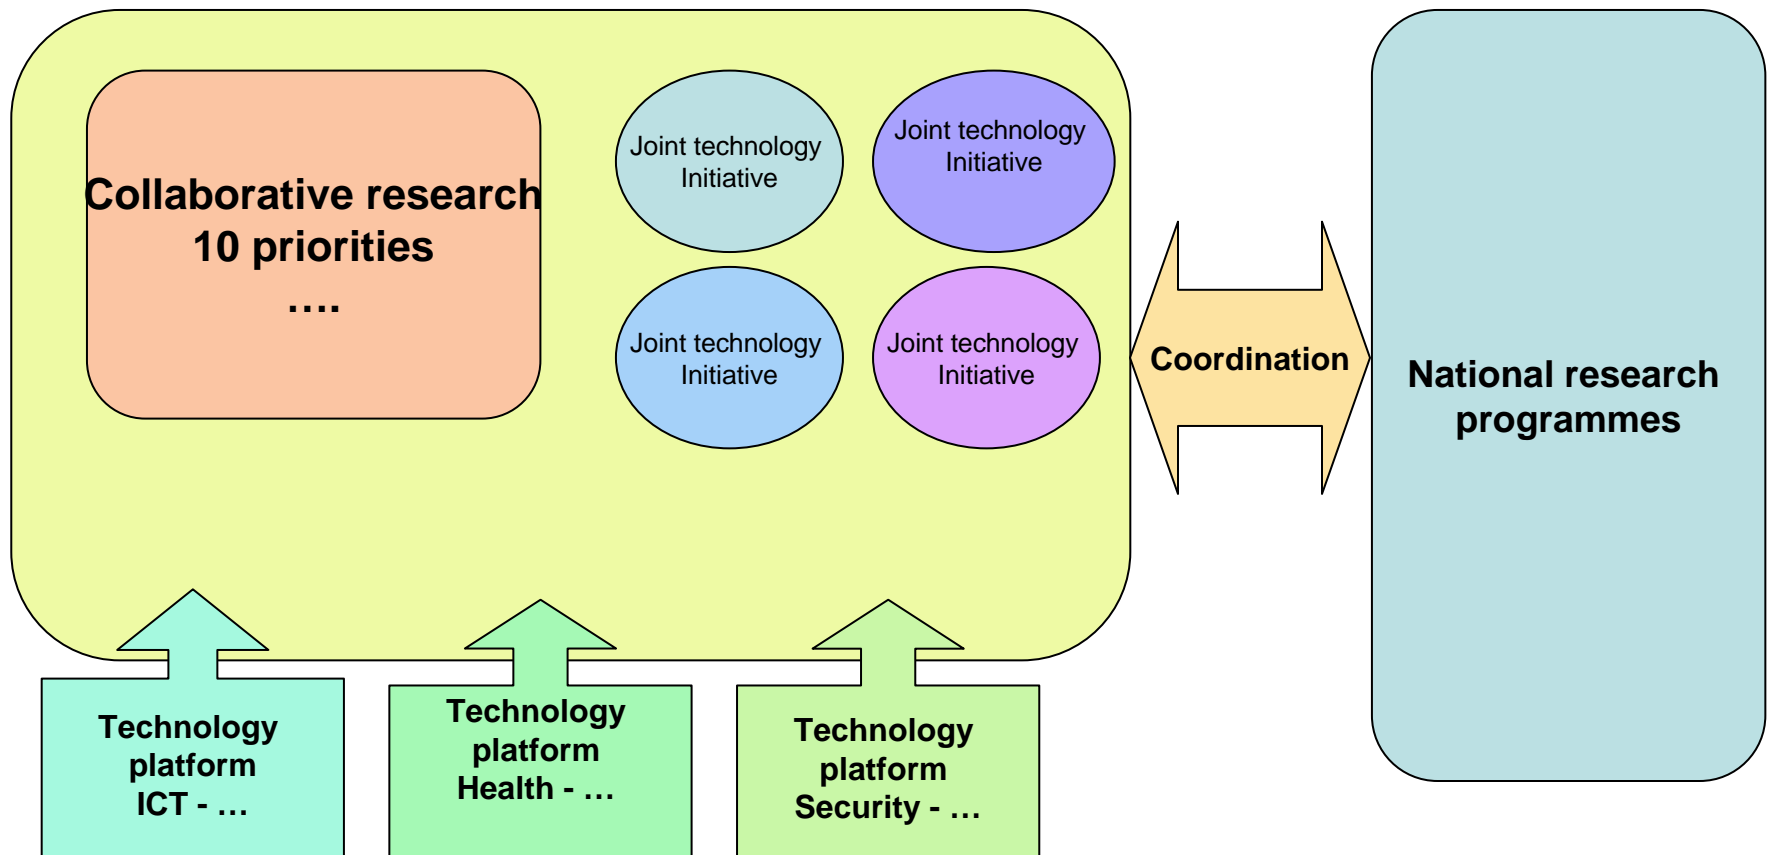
Collaborative research
10 priorities
….

Joint technology Initiative

Joint technology Initiative

Joint technology Initiative

Joint technology Initiative

Coordination

National research programmes

Technology platform ICT - …

Technology platform Health - …

Technology platform Security - …